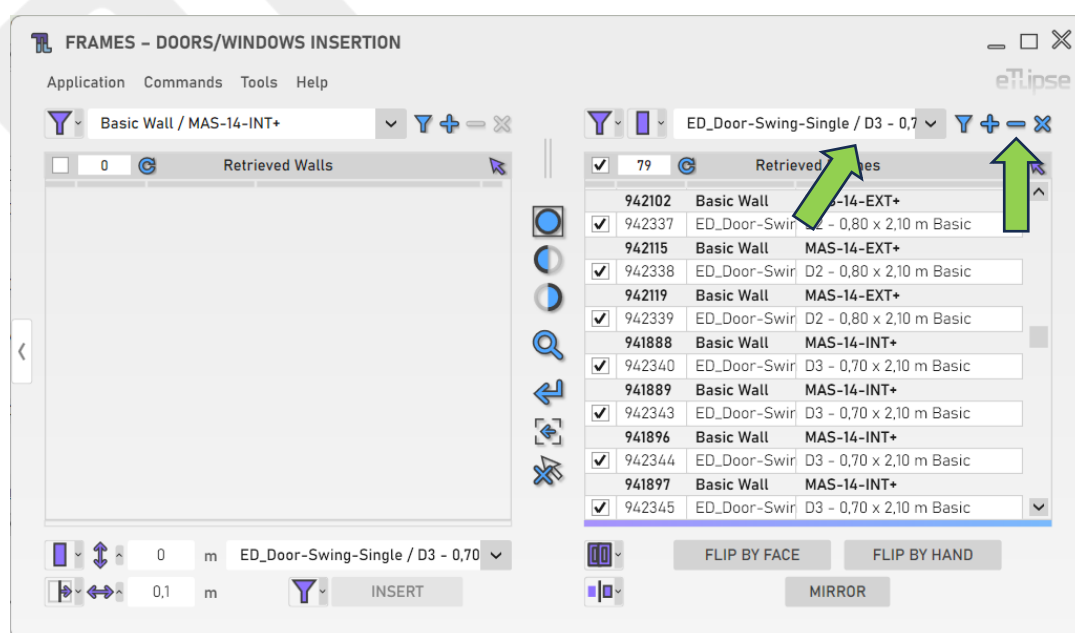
FRAMES – DOORS/WINDOWS INSERTION

Application Commands Tools Help

eTlipse

Basic Wall / MAS-14-INT+

0 Retrieved Walls

ED_Door-Swing-Single / D3 - 0,7

79 Retrieved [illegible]es

| | | | |
|---|---|---|---|
| | 942102 | Basic Wall | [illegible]3-14-EXT+ |
| ✓ | 942337 | ED_Door-Swir | D2 - 0,80 x 2,10 m Basic |
| | 942115 | Basic Wall | MAS-14-EXT+ |
| ✓ | 942338 | ED_Door-Swir | D2 - 0,80 x 2,10 m Basic |
| | 942119 | Basic Wall | MAS-14-EXT+ |
| ✓ | 942339 | ED_Door-Swir | D2 - 0,80 x 2,10 m Basic |
| | 941888 | Basic Wall | MAS-14-INT+ |
| ✓ | 942340 | ED_Door-Swir | D3 - 0,70 x 2,10 m Basic |
| | 941889 | Basic Wall | MAS-14-INT+ |
| ✓ | 942343 | ED_Door-Swir | D3 - 0,70 x 2,10 m Basic |
| | 941896 | Basic Wall | MAS-14-INT+ |
| ✓ | 942344 | ED_Door-Swir | D3 - 0,70 x 2,10 m Basic |
| | 941897 | Basic Wall | MAS-14-INT+ |
| ✓ | 942345 | ED_Door-Swir | D3 - 0,70 x 2,10 m Basic |

0 m ED_Door-Swing-Single / D3 - 0,70

0,1 m INSERT

FLIP BY FACE FLIP BY HAND

MIRROR